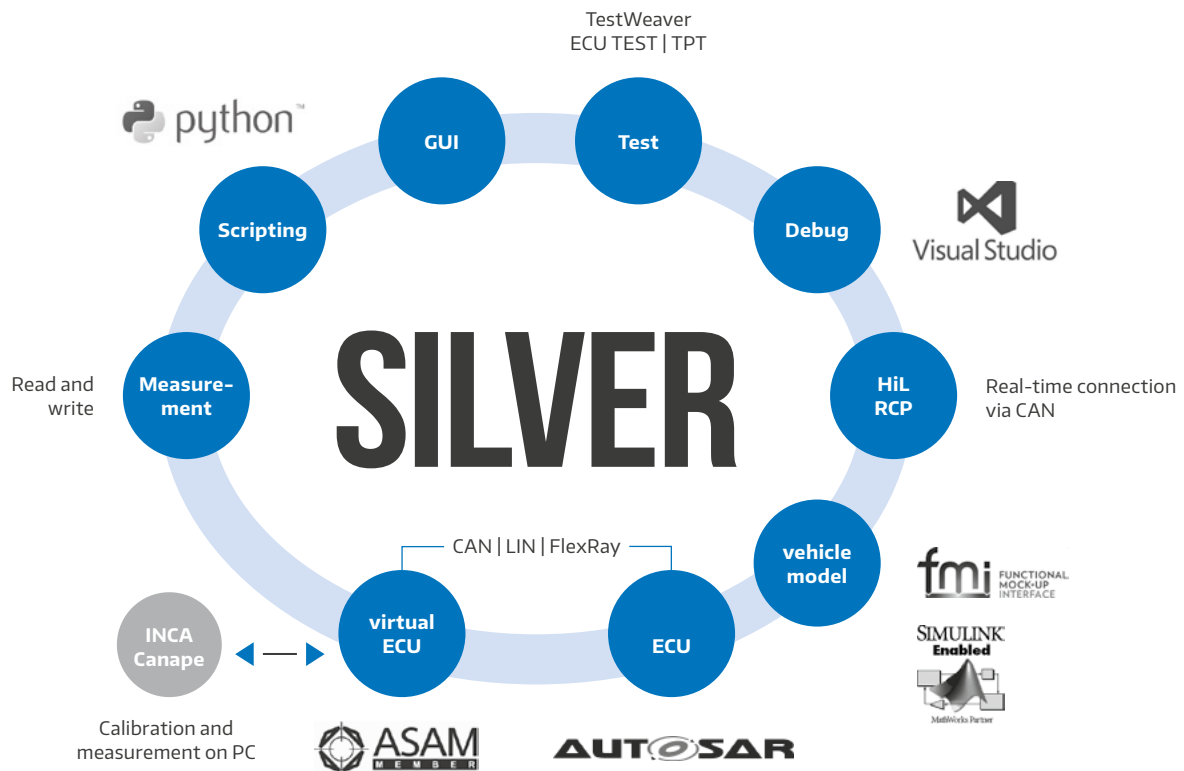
TestWeaver
ECU TEST | TPT

python™

GUI

Test

Scripting

Debug

Visual Studio

SILVER

Read and write

Measurement

HiL RCP

Real-time connection via CAN

CAN | LIN | FlexRay

vehicle model

fmi FUNCTIONAL MOCK-UP INTERFACE

SIMULINK Enabled

MathWorks Partner

INCA Canape

virtual ECU

ECU

Calibration and measurement on PC

ASAM MEMBER

AUTOSAR